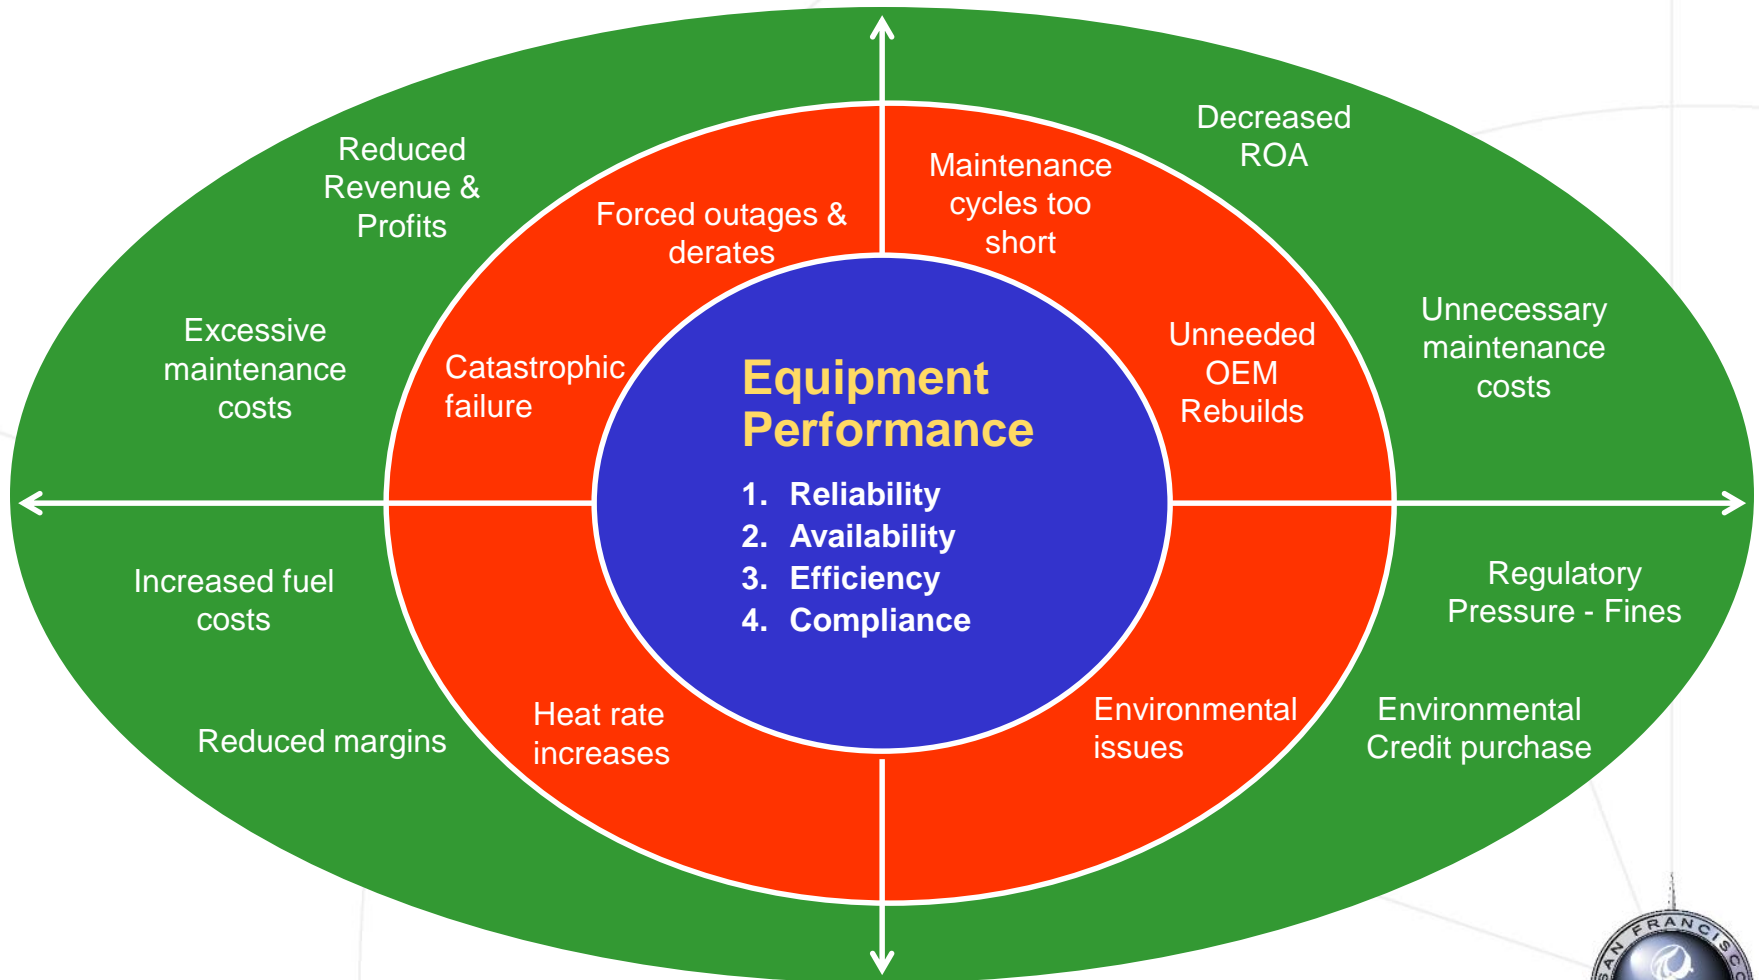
Reduced Revenue & Profits

Decreased ROA

Forced outages & derates

Maintenance cycles too short

Excessive maintenance costs

Catastrophic failure

Equipment Performance

1. Reliability
2. Availability
3. Efficiency
4. Compliance

Unneeded OEM Rebuilds

Unnecessary maintenance costs

Increased fuel costs

Regulatory Pressure - Fines

Reduced margins

Heat rate increases

Environmental issues

Environmental Credit purchase

SAN FRANCISCO